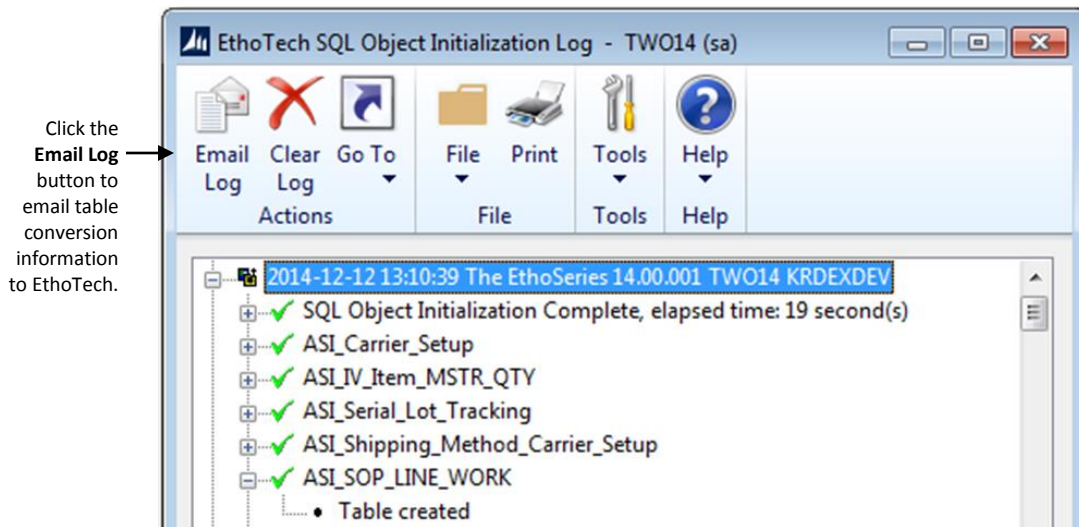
Click the **Email Log** button to email table conversion information to EthoTech.

EthoTech SQL Object Initialization Log - TWO14 (sa)

Email Log
Clear Log
Go To
Actions

File
Print
File

Tools
Tools

Help
Help

2014-12-12 13:10:39 The EthoSeries 14.00.001 TWO14 KRDEXDEV
SQL Object Initialization Complete, elapsed time: 19 second(s)
ASI_Carrier_Setup
ASI_IV_Item_MSTR_QTY
ASI_Serial_Lot_Tracking
ASI_Shipping_Method_Carrier_Setup
ASI_SOP_LINE_WORK
Table created